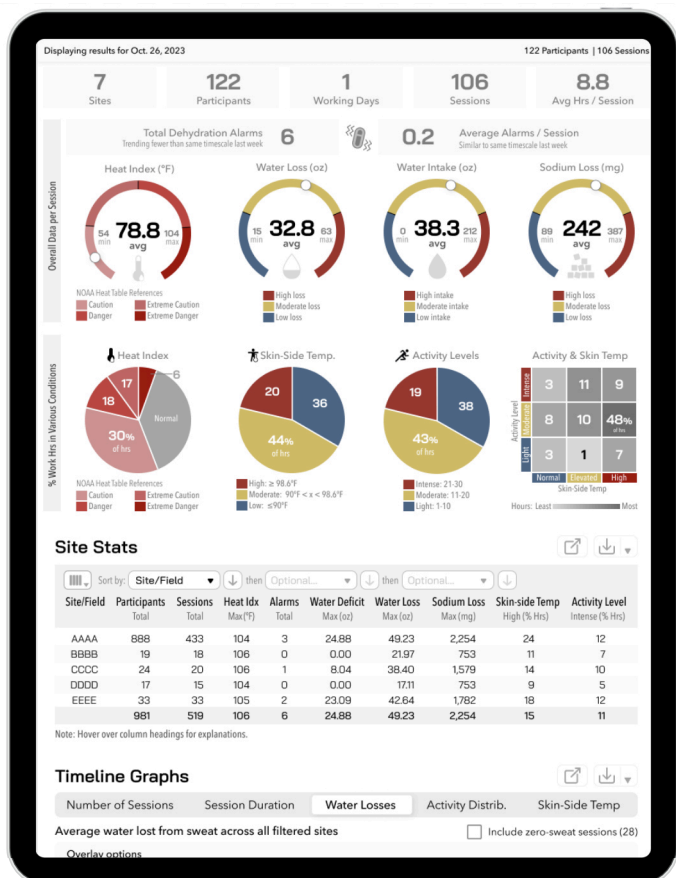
Displaying results for Oct. 26, 2023

122 Participants | 106 Sessions

7
Sites

122
Participants

1
Working Days

106
Sessions

8.8
Avg Hrs / Session

Overall Data per Session

Total Dehydration Alarms
Trending fewer than same timescale last week
6

0.2
Average Alarms / Session
Similar to same timescale last week

Heat Index (°F)
54 min
78.8 avg
104 max

NOAA Heat Table References
Caution
Extreme Caution
Danger
Extreme Danger

Water Loss (oz)
15 min
32.8 avg
63 max

High loss
Moderate loss
Low loss

Water Intake (oz)
0 min
38.3 avg
212 max

High intake
Moderate intake
Low intake

Sodium Loss (mg)
89 min
242 avg
387 max

High loss
Moderate loss
Low loss

% Work Hrs in Various Conditions

Heat Index
17
6
18
Normal
30% of hrs

NOAA Heat Table References
Caution
Extreme Caution
Danger
Extreme Danger

Skin-Side Temp.
20
36
44% of hrs

High: ≥ 98.6°F
Moderate: 90°F < x < 98.6°F
Low: ≤90°F

Activity Levels
19
38
43% of hrs

Intense: 21-30
Moderate: 11-20
Light: 1-10

Activity & Skin Temp
Activity Level
Intense
Moderate
Light

| | Normal | Elevated | High |
|---|---|---|---|
| Intense | 3 | 11 | 9 |
| Moderate | 8 | 10 | 48% of hrs |
| Light | 3 | 1 | 7 |

Skin-Side Temp
Hours: Least Most

Site Stats

Sort by: Site/Field then Optional... then Optional...

| Site/Field | Participants Total | Sessions Total | Heat Idx Max (°F) | Alarms Total | Water Deficit Max (oz) | Water Loss Max (oz) | Sodium Loss Max (mg) | Skin-side Temp High (% Hrs) | Activity Level Intense (% Hrs) |
|---|---|---|---|---|---|---|---|---|---|
| AAAA | 888 | 433 | 104 | 3 | 24.88 | 49.23 | 2,254 | 24 | 12 |
| BBBB | 19 | 18 | 106 | 0 | 0.00 | 21.97 | 753 | 11 | 7 |
| CCCC | 24 | 20 | 106 | 1 | 8.04 | 38.40 | 1,579 | 14 | 10 |
| DDDD | 17 | 15 | 104 | 0 | 0.00 | 17.11 | 753 | 9 | 5 |
| EEEE | 33 | 33 | 105 | 2 | 23.09 | 42.64 | 1,782 | 18 | 12 |
| | 981 | 519 | 106 | 6 | 24.88 | 49.23 | 2,254 | 15 | 11 |

Note: Hover over column headings for explanations.

Timeline Graphs

Number of Sessions | Session Duration | Water Losses | Activity Distrib. | Skin-Side Temp

Average water lost from sweat across all filtered sites

Include zero-sweat sessions (28)

Overlay options